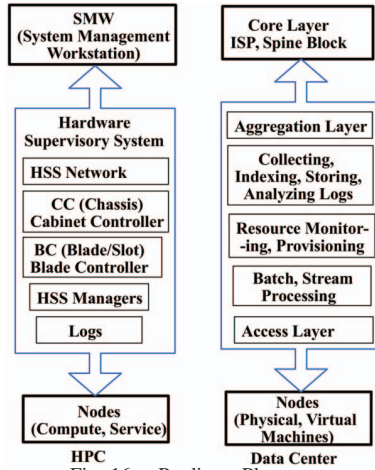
SMW
(System Management Workstation)

Hardware Supervisory System

HSS Network

CC (Chassis) Cabinet Controller

BC (Blade/Slot) Blade Controller

HSS Managers

Logs

Nodes
(Compute, Service)

HPC

Core Layer
ISP, Spine Block

Aggregation Layer

Collecting, Indexing, Storing, Analyzing Logs

Resource Monitoring, Provisioning

Batch, Stream Processing

Access Layer

Nodes
(Physical, Virtual Machines)

Data Center

Fig. 16 — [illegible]